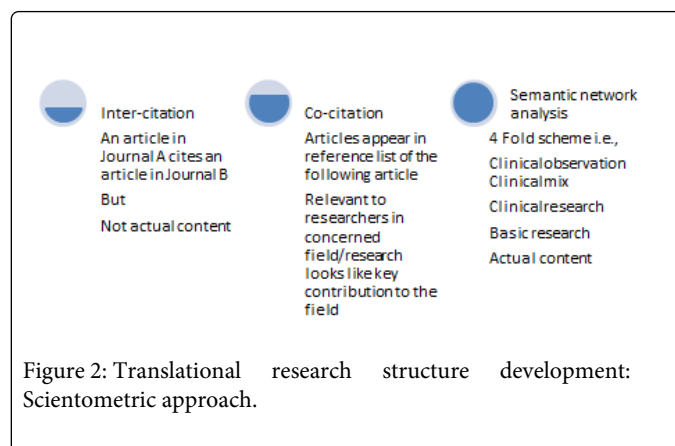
Inter-citation

An article in Journal A cites an article in Journal B

But

Not actual content

Co-citation

Articles appear in reference list of the following article

Relevant to researchers in concerned field/research looks like key contribution to the field

Semantic network analysis

4 Fold scheme i.e.,

Clinical observation
Clinical mix

Clinical research

Basic research

Actual content

Figure 2: Translational research structure development: Scientometric approach.